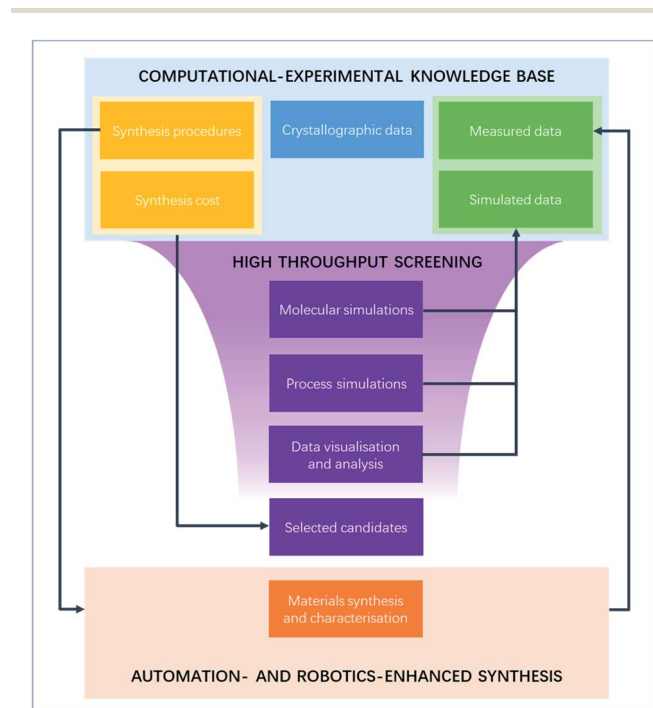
COMPUTATIONAL-EXPERIMENTAL KNOWLEDGE BASE

Synthesis procedures

Synthesis cost

Crystallographic data

Measured data

Simulated data

HIGH THROUGHPUT SCREENING

Molecular simulations

Process simulations

Data visualisation and analysis

Selected candidates

Materials synthesis and characterisation

AUTOMATION- AND ROBOTICS-ENHANCED SYNTHESIS